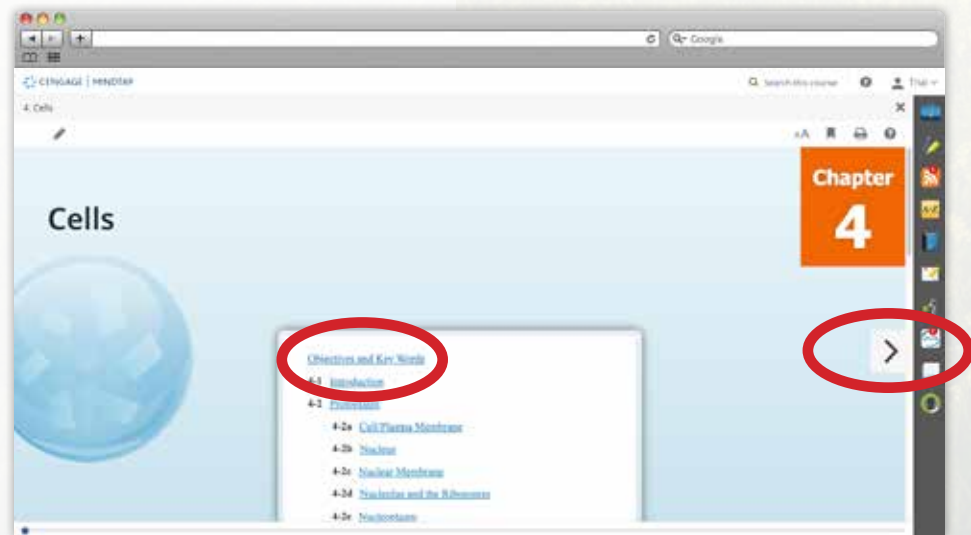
Google

CENGAGE | MINDTAP

Search this course

Trial

4. Cells

Chapter 4

Cells

Objectives and Key Words

4-1 Introduction

4-2 Protoplasm

4-2a Cell/Plasma Membrane

4-2b Nucleus

4-2c Nuclear Membrane

4-2d Nucleolus and the Ribosomes

4-2e Nucleoplasm